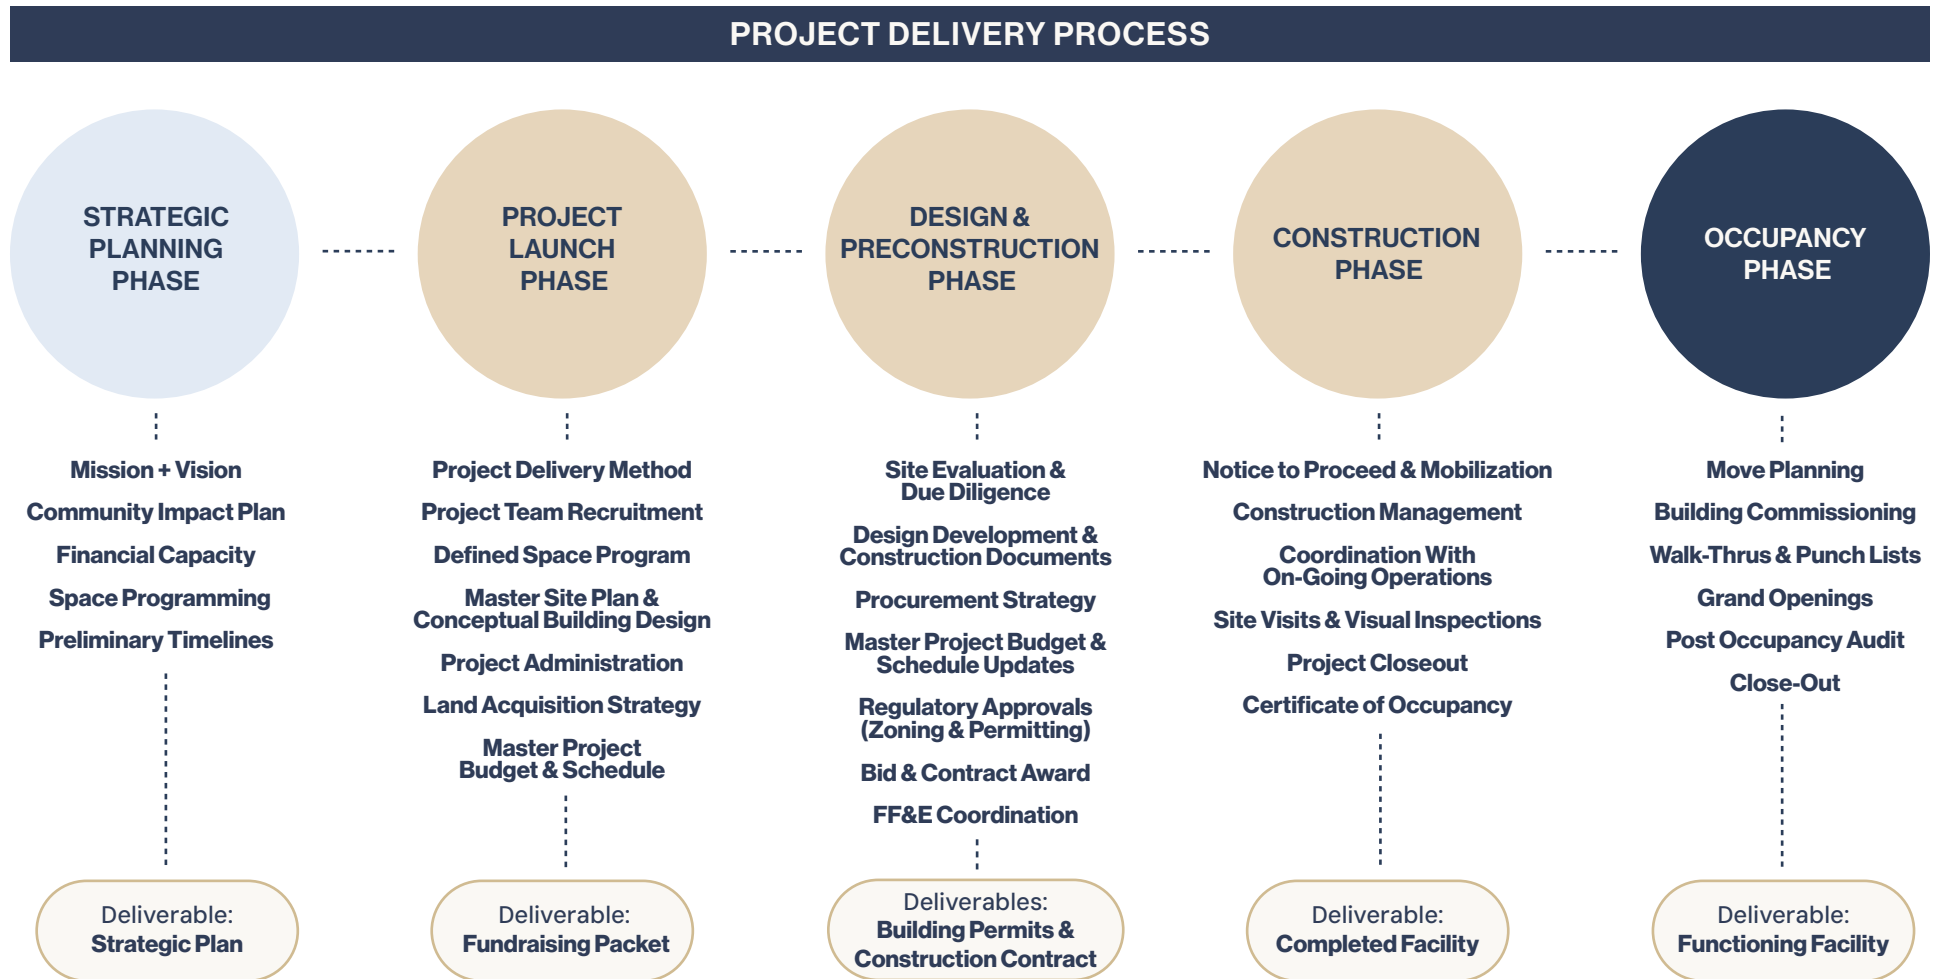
PROJECT DELIVERY PROCESS

STRATEGIC PLANNING PHASE

Mission + Vision

Community Impact Plan

Financial Capacity

Space Programming

Preliminary Timelines

Deliverable:
Strategic Plan

PROJECT LAUNCH PHASE

Project Delivery Method

Project Team Recruitment

Defined Space Program

Master Site Plan & Conceptual Building Design

Project Administration

Land Acquisition Strategy

Master Project Budget & Schedule

Deliverable:
Fundraising Packet

DESIGN & PRECONSTRUCTION PHASE

Site Evaluation & Due Diligence

Design Development & Construction Documents

Procurement Strategy

Master Project Budget & Schedule Updates

Regulatory Approvals (Zoning & Permitting)

Bid & Contract Award

FF&E Coordination

Deliverables:
Building Permits & Construction Contract

CONSTRUCTION PHASE

Notice to Proceed & Mobilization

Construction Management

Coordination With On-Going Operations

Site Visits & Visual Inspections

Project Closeout

Certificate of Occupancy

Deliverable:
Completed Facility

OCCUPANCY PHASE

Move Planning

Building Commissioning

Walk-Thrus & Punch Lists

Grand Openings

Post Occupancy Audit

Close-Out

Deliverable:
Functioning Facility